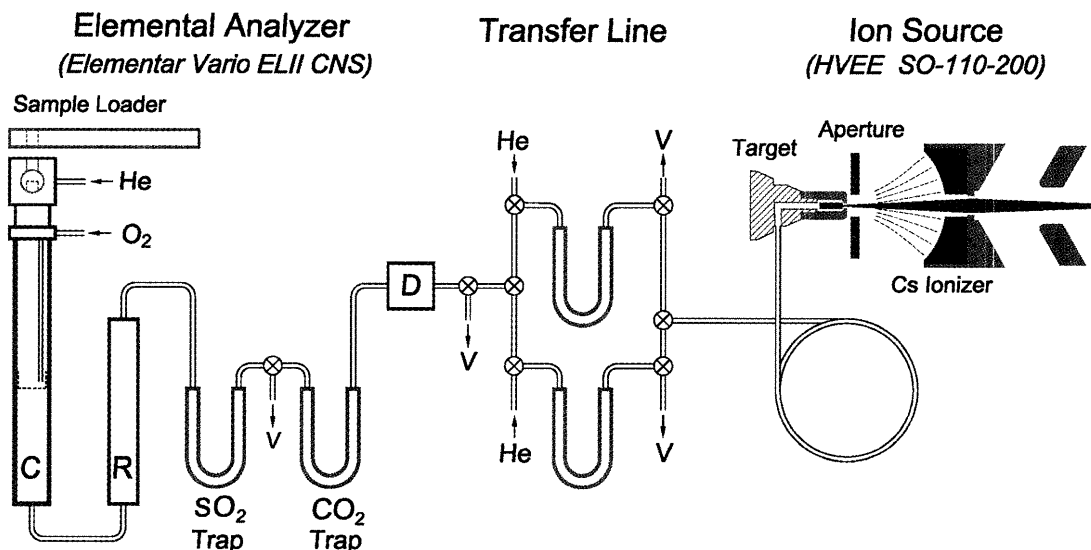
Elemental Analyzer
(Elementar Vario ELII CNS)

Transfer Line

Ion Source
(HVEE SO-110-200)

Sample Loader

He

$O_2$

C

R

$SO_2$
Trap

V

$CO_2$
Trap

D

V

He

V

He

V

Target

Aperture

Cs Ionizer